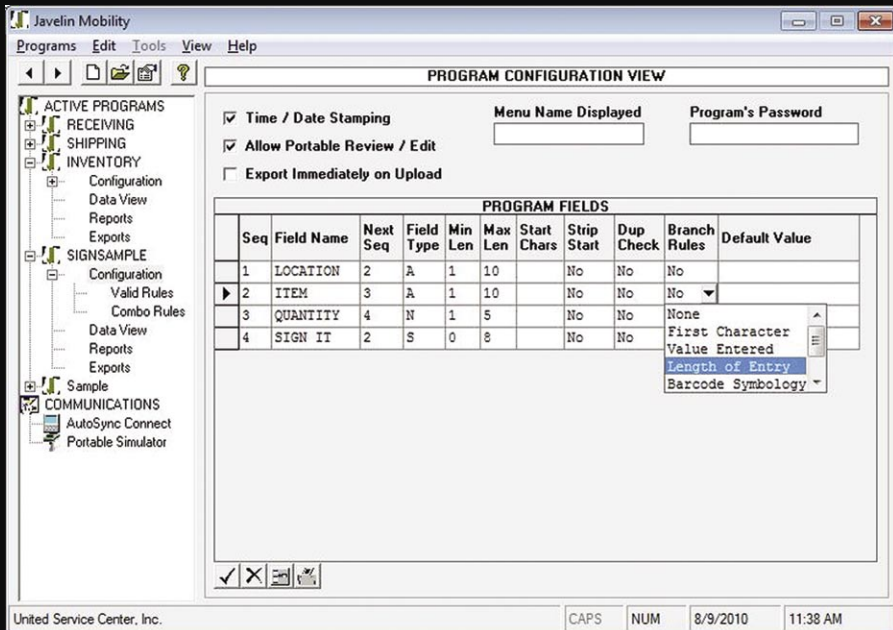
Javelin Mobility

Programs Edit Tools View Help

ACTIVE PROGRAMS
RECEIVING
SHIPPING
INVENTORY
Configuration
Data View
Reports
Exports
SIGNSAMPLE
Configuration
Valid Rules
Combo Rules
Data View
Reports
Exports
Sample
COMMUNICATIONS
AutoSync Connect
Portable Simulator

PROGRAM CONFIGURATION VIEW

Time / Date Stamping
Allow Portable Review / Edit
Export Immediately on Upload

Menu Name Displayed

Program's Password

PROGRAM FIELDS

| | Seq | Field Name | Next Seq | Field Type | Min Len | Max Len | Start Chars | Strip Start | Dup Check | Branch Rules | Default Value |
|---|---|---|---|---|---|---|---|---|---|---|---|
| | 1 | LOCATION | 2 | A | 1 | 10 | | No | No | No | |
| ▶ | 2 | ITEM | 3 | A | 1 | 10 | | No | No | No | |
| | 3 | QUANTITY | 4 | N | 1 | 5 | | No | No | | |
| | 4 | SIGN IT | 2 | S | 0 | 8 | | No | No | | |

None
First Character
Value Entered
Length of Entry
Barcode Symbology

United Service Center, Inc. | CAPS | NUM | 8/9/2010 | 11:38 AM